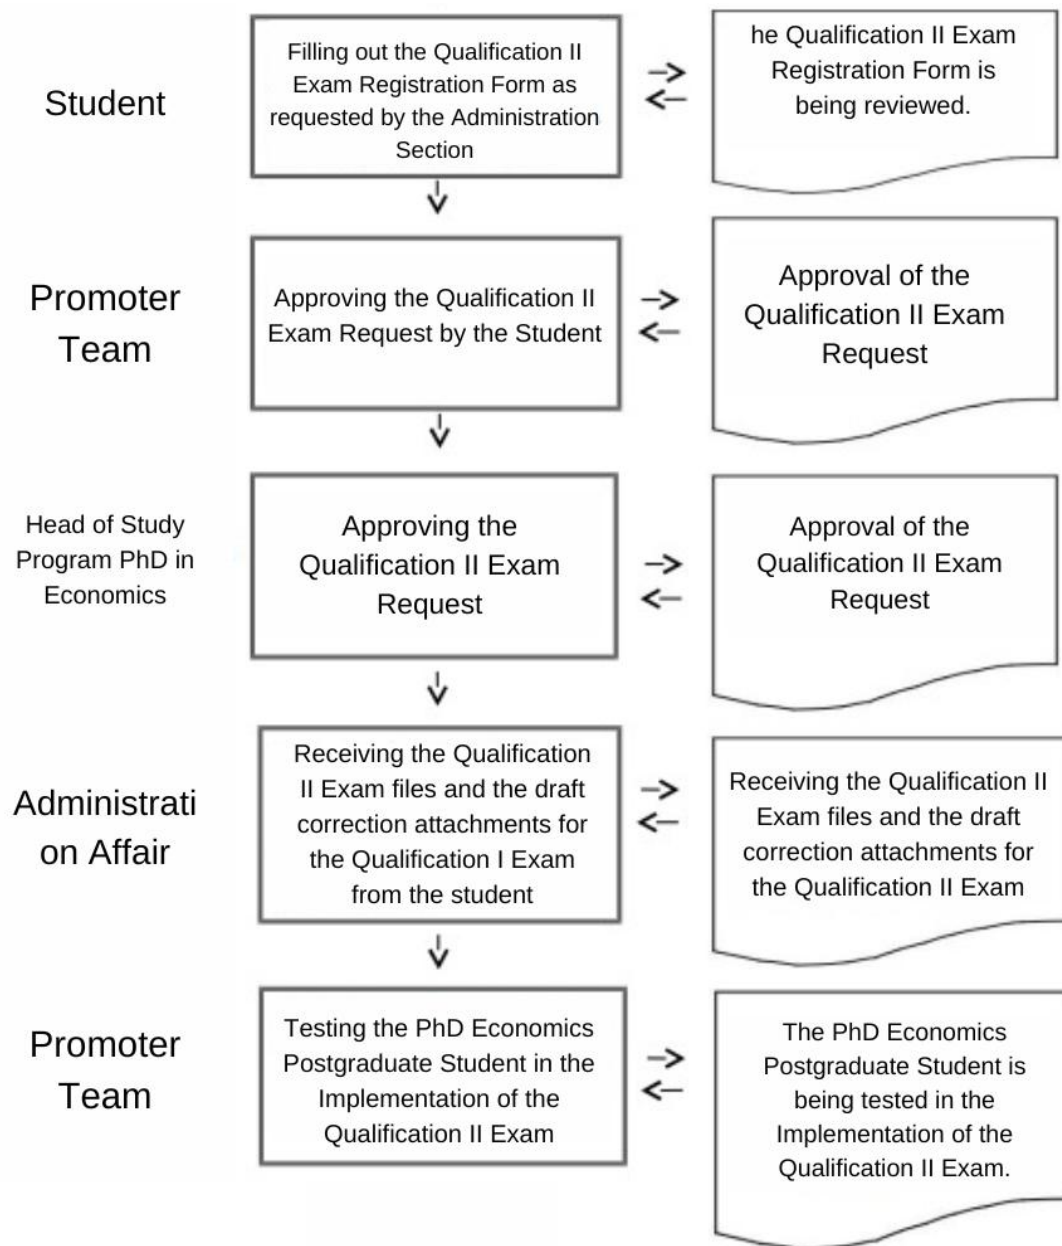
Student

Filling out the Qualification II Exam Registration Form as requested by the Administration Section

he Qualification II Exam Registration Form is being reviewed.

Promoter Team

Approving the Qualification II Exam Request by the Student

Approval of the Qualification II Exam Request

Head of Study Program PhD in Economics

Approving the Qualification II Exam Request

Approval of the Qualification II Exam Request

Administration Affair

Receiving the Qualification II Exam files and the draft correction attachments for the Qualification I Exam from the student

Receiving the Qualification II Exam files and the draft correction attachments for the Qualification II Exam

Promoter Team

Testing the PhD Economics Postgraduate Student in the Implementation of the Qualification II Exam

The PhD Economics Postgraduate Student is being tested in the Implementation of the Qualification II Exam.